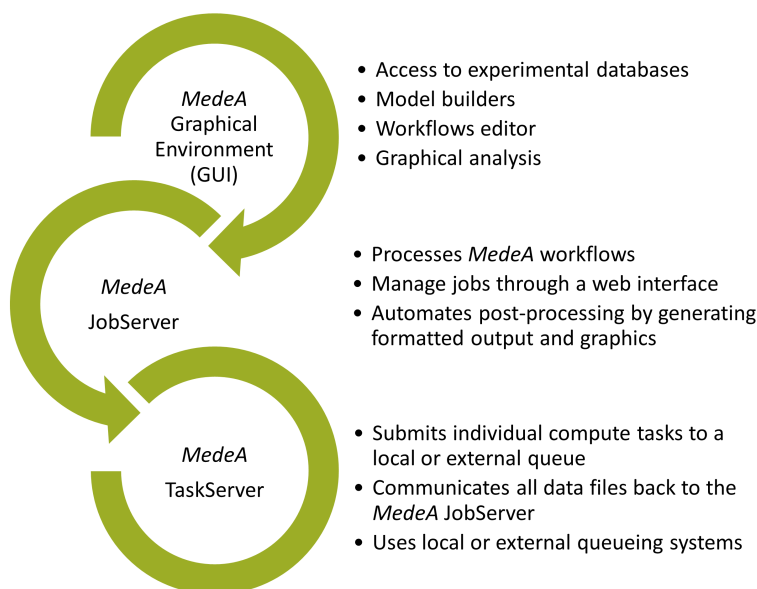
MedeA Graphical Environment (GUI)

- Access to experimental databases
- Model builders
- Workflows editor
- Graphical analysis

MedeA JobServer

- Processes MedeA workflows
- Manage jobs through a web interface
- Automates post-processing by generating formatted output and graphics

MedeA TaskServer

- Submits individual compute tasks to a local or external queue
- Communicates all data files back to the MedeA JobServer
- Uses local or external queueing systems